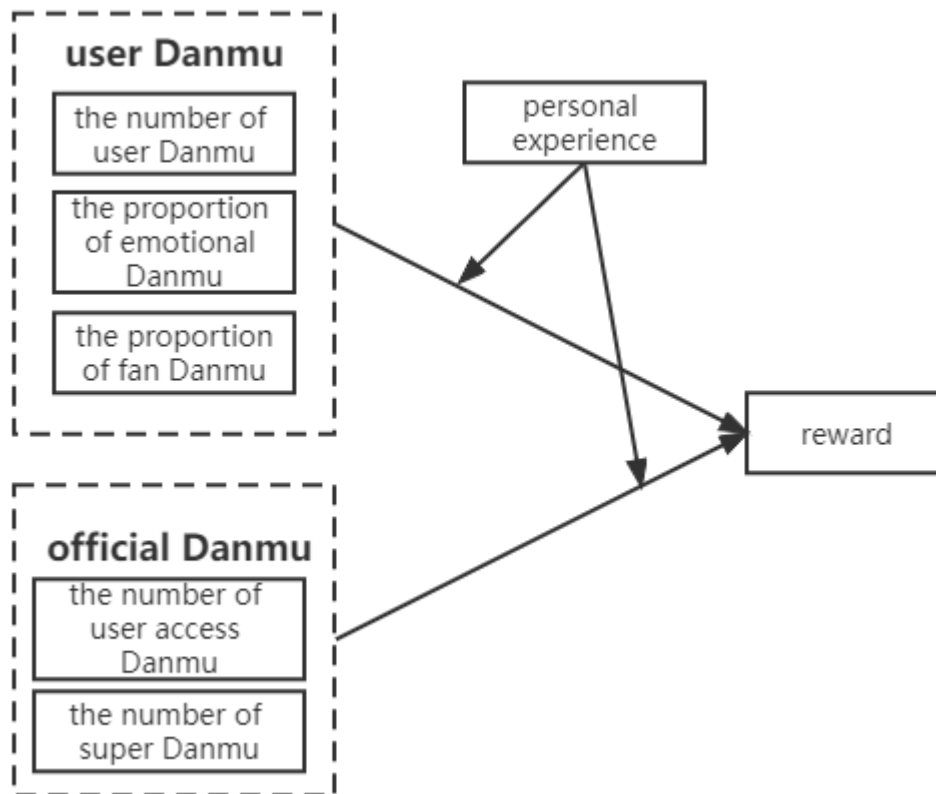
user Danmu

the number of user Danmu

the proportion of emotional Danmu

the proportion of fan Danmu

personal experience

reward

official Danmu

the number of user access Danmu

the number of super Danmu